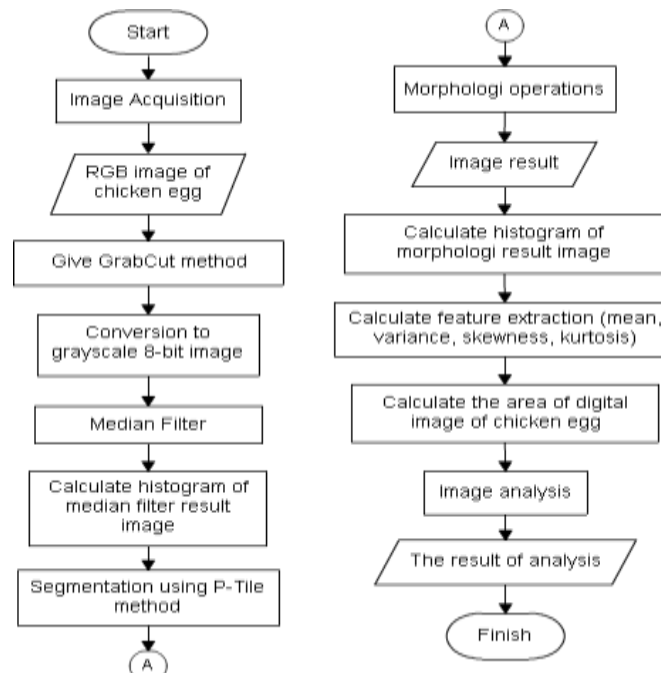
Start

Image Acquisition

RGB image of chicken egg

Give GrabCut method

Conversion to grayscale 8-bit image

Median Filter

Calculate histogram of median filter result image

Segmentation using P-Tile method

A

A

Morphologi operations

Image result

Calculate histogram of morphologi result image

Calculate feature extraction (mean, variance, skewness, kurtosis)

Calculate the area of digital image of chicken egg

Image analysis

The result of analysis

Finish